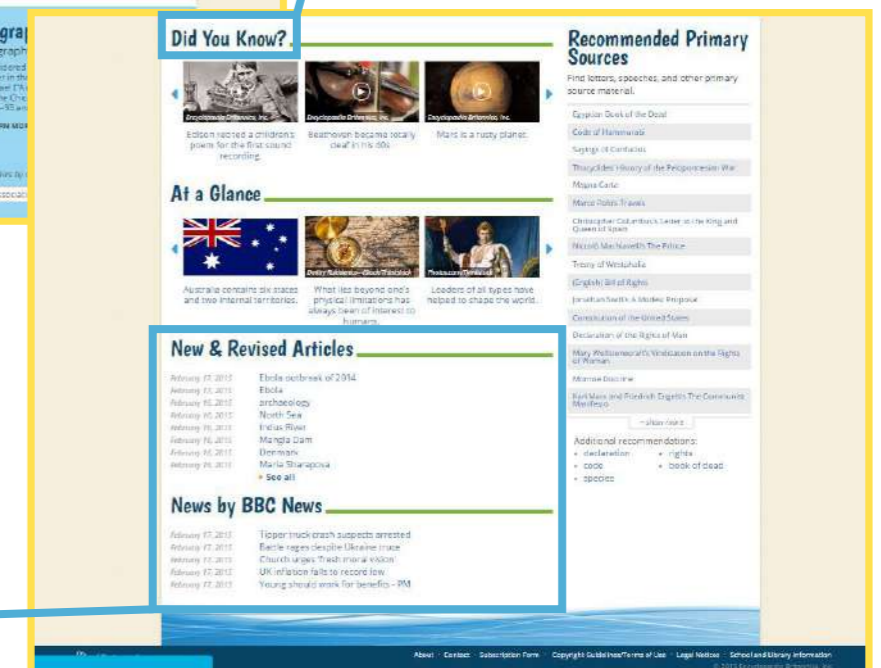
Did You Know?

Encyclopædia Britannica, Inc.

Edison recited a children's poem for the first sound recording.

Encyclopædia Britannica, Inc.

Beethoven became totally deaf in his 40s.

Encyclopædia Britannica, Inc.

Mars is a rusty planet.

At a Glance

Australia contains six states and two internal territories.

Dmitry Rukhlenko—iStock/Thinkstock

What lies beyond one's physical limitations has always been of interest to humans.

Photos.com/Thinkstock

Leaders of all types have helped to shape the world.

New & Revised Articles

February 17, 2015 Ebola outbreak of 2014
February 17, 2015 Ebola
February 16, 2015 archaeology
February 16, 2015 North Sea
February 16, 2015 Indus River
February 16, 2015 Mangla Dam
February 16, 2015 Denmark
February 16, 2015 Maria Sharapova
• See all

News by BBC News

February 17, 2015 Tipper truck crash suspects arrested
February 17, 2015 Battle rages despite Ukraine truce
February 17, 2015 Church urges 'fresh moral vision'
February 17, 2015 UK inflation falls to record low
February 17, 2015 Young should work for benefits – PM

Recommended Primary Sources

Find letters, speeches, and other primary source material.

Egyptian Book of the Dead
Code of Hammurabi
Sayings of Confucius
Thucydides' History of the Peloponnesian War
Magna Carta
Marco Polo's Travels
Christopher Columbus's Letter to the King and Queen of Spain
Niccolò Machiavelli's The Prince
Treaty of Westphalia
(English) Bill of Rights
Jonathan Swift's A Modest Proposal
Constitution of the United States
Declaration of the Rights of Man
Mary Wollstonecraft's Vindication on the Rights of Woman
Monroe Doctrine
Karl Marx and Friedrich Engels's The Communist Manifesto

+ show more

Additional recommendations:
• declaration
• code
• species
• rights
• book of dead

About · Contact · Subscription Form · Copyright Guidelines/Terms of Use · Legal Notices · School and Library Information
© 2015 Encyclopædia Britannica, Inc.